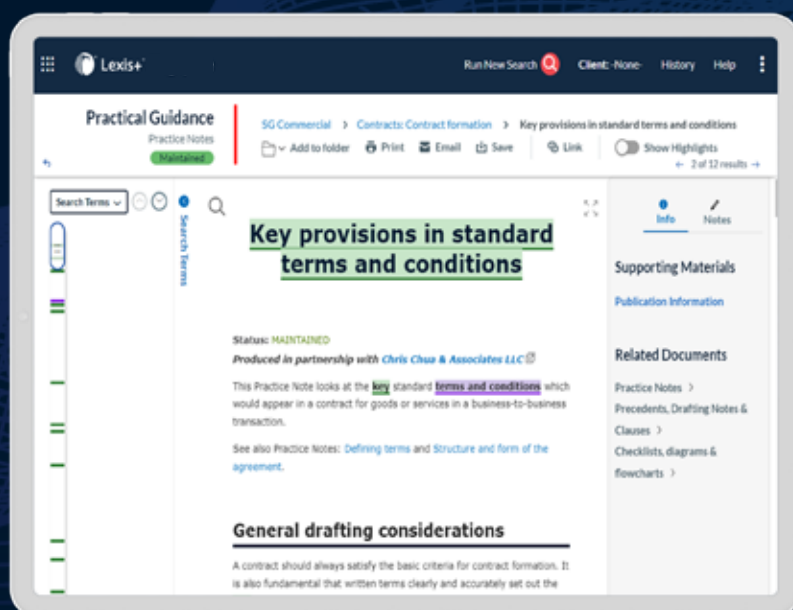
Lexis+

Run New Search

Client: -None-

History

Help

Practical Guidance

Practice Notes

Maintained

SG Commercial > Contracts: Contract formation > Key provisions in standard terms and conditions

Add to folder

Print

Email

Save

Link

Show Highlights

← 2 of 12 results →

Search Terms

Search Terms

Key provisions in standard terms and conditions

Status: MAINTAINED

Produced in partnership with Chris Chua & Associates LLC

This Practice Note looks at the key standard terms and conditions which would appear in a contract for goods or services in a business-to-business transaction.

See also Practice Notes: Defining terms and Structure and form of the agreement.

General drafting considerations

A contract should always satisfy the basic criteria for contract formation. It is also fundamental that written terms clearly and accurately set out the

Info

Notes

Supporting Materials

Publication Information

Related Documents

Practice Notes >

Precedents, Drafting Notes & Clauses >

Checklists, diagrams & flowcharts >